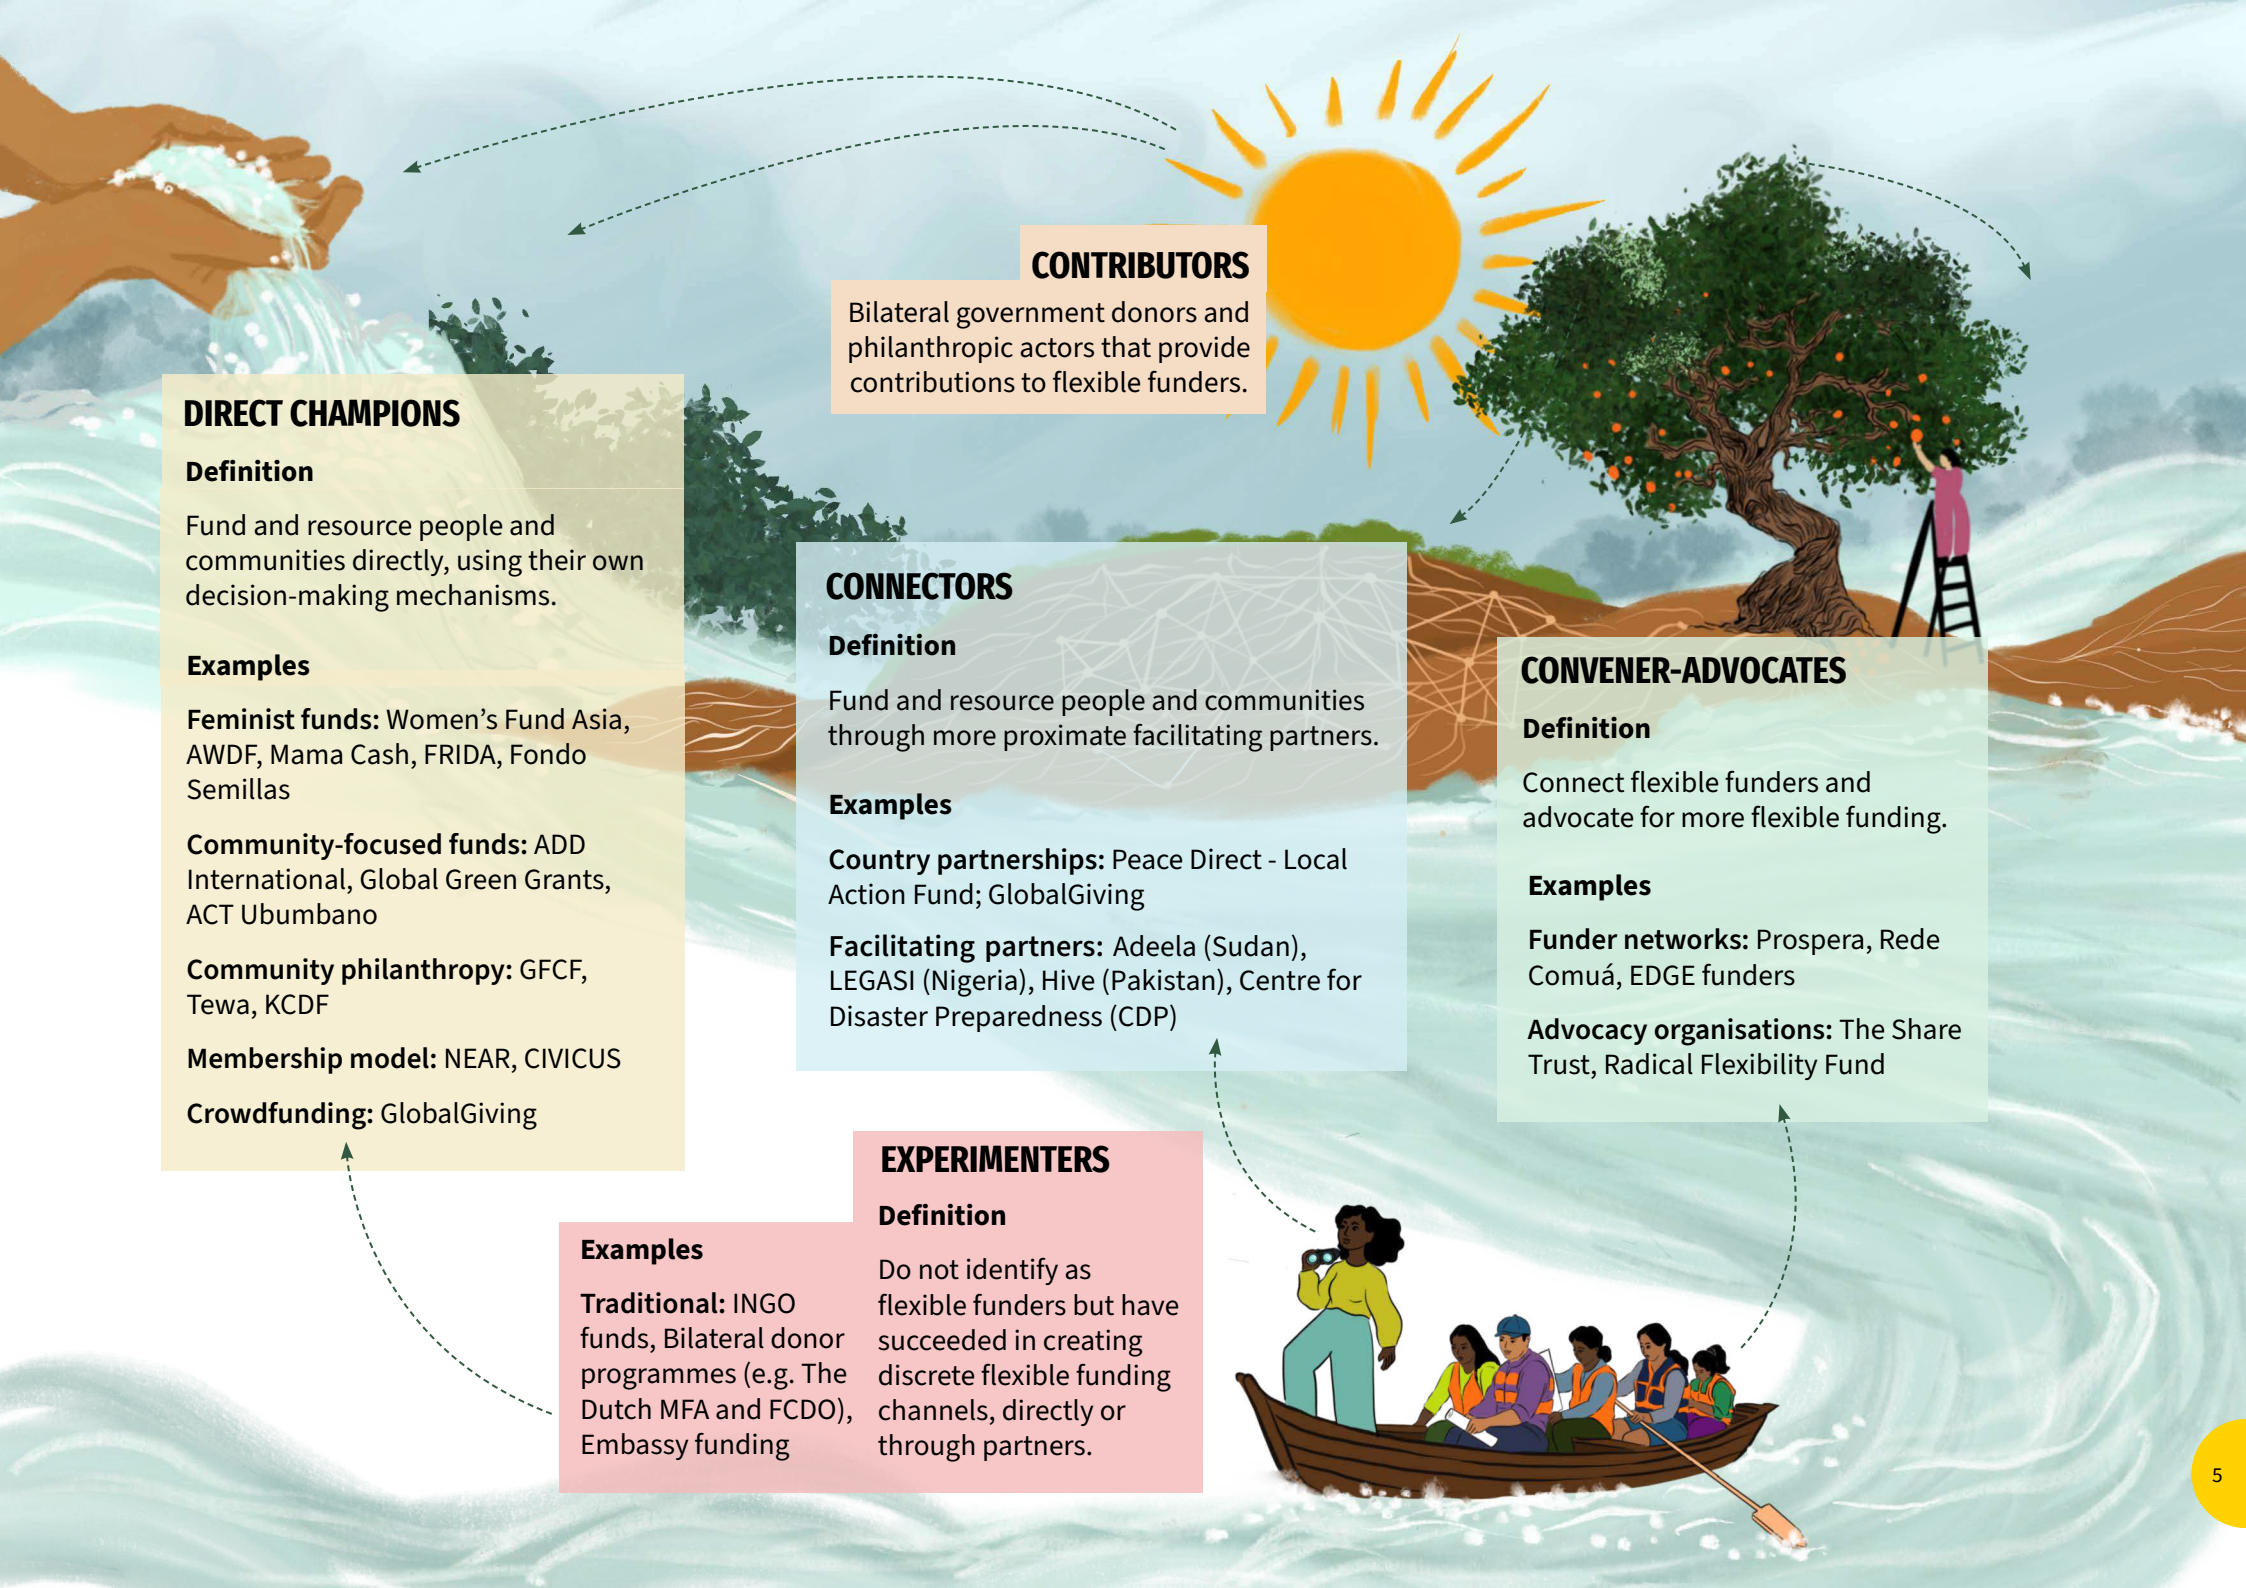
CONTRIBUTORS

Bilateral government donors and philanthropic actors that provide contributions to flexible funders.

DIRECT CHAMPIONS

Definition

Fund and resource people and communities directly, using their own decision-making mechanisms.

Examples

**Feminist funds:** Women's Fund Asia, AWDF, Mama Cash, FRIDA, Fondo Semillas

**Community-focused funds:** ADD International, Global Green Grants, ACT Ubumbano

**Community philanthropy:** GFCF, Tewa, KCDF

**Membership model:** NEAR, CIVICUS

**Crowdfunding:** GlobalGiving

CONNECTORS

Definition

Fund and resource people and communities through more proximate facilitating partners.

Examples

**Country partnerships:** Peace Direct - Local Action Fund; GlobalGiving

**Facilitating partners:** Adeela (Sudan), LEGASI (Nigeria), Hive (Pakistan), Centre for Disaster Preparedness (CDP)

CONVENER-ADVOCATES

Definition

Connect flexible funders and advocate for more flexible funding.

Examples

**Funder networks:** Prospera, Rede Comuá, EDGE funders

**Advocacy organisations:** The Share Trust, Radical Flexibility Fund

EXPERIMENTERS

Definition

Do not identify as flexible funders but have succeeded in creating discrete flexible funding channels, directly or through partners.

Examples

**Traditional:** INGO funds, Bilateral donor programmes (e.g. The Dutch MFA and FCDO), Embassy funding

5